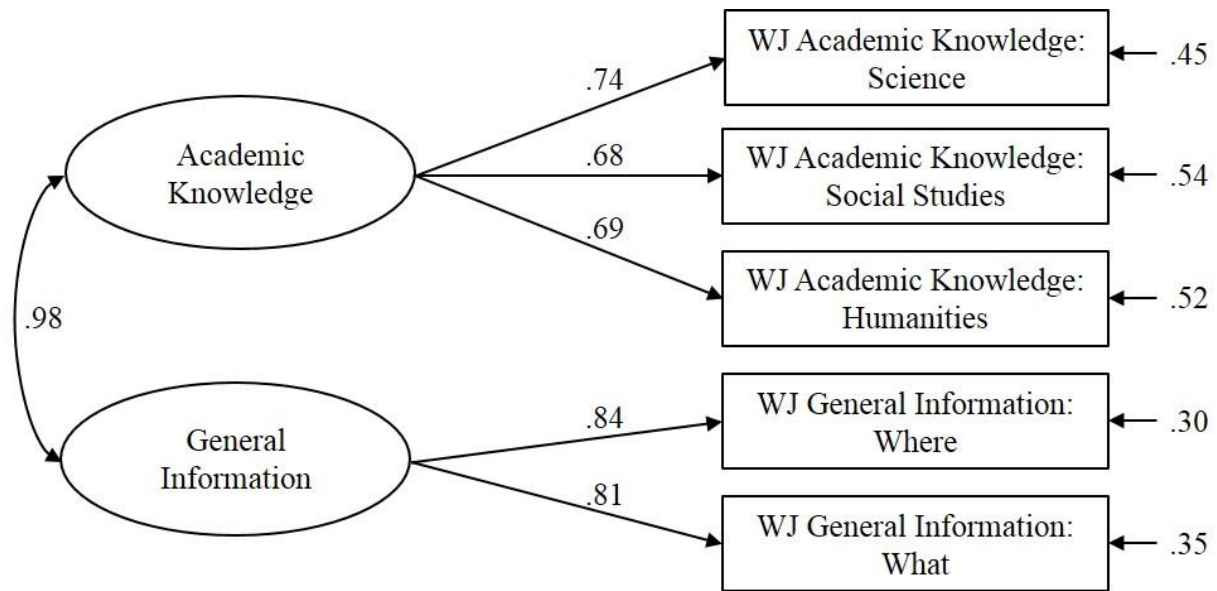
Academic Knowledge

.74

.68

.69

WJ Academic Knowledge: Science

.45

WJ Academic Knowledge: Social Studies

.54

WJ Academic Knowledge: Humanities

.52

.98

General Information

.84

.81

WJ General Information: Where

.30

WJ General Information: What

.35